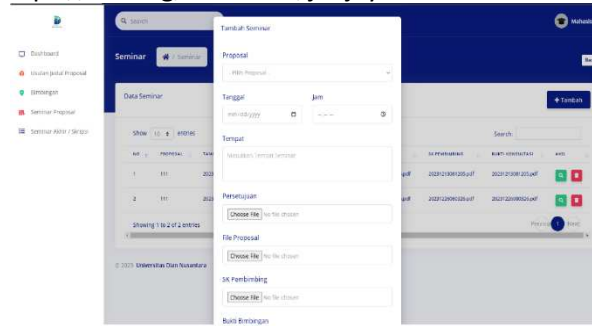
Search

Mahasis

Dashboard

Usulan Judul Proposal

Bimbingan

Seminar Proposal

Seminar Akhir / Skripsi

Seminar

/ Seminar

Data Seminar

+ Tambah

Show 10 entries

Search:

| NO | PROPOSAL | TAN | | SK PEMBIMBING | BUKTI KONSULTASI | AKSI |
|---|---|---|---|---|---|---|
| 1 | 111 | 202 | pdf | 20231213081205.pdf | 20231213081205.pdf | |
| 2 | 111 | 202 | pdf | 20231226090326.pdf | 20231226090326.pdf | |

Showing 1 to 2 of 2 entries

Previous 1 Next

© 2023 Universitas Dian Nusantara

Tambah Seminar

Proposal

Pilih Proposal

Tanggal

mm/dd/yyyy

Jam

--:-- --

Tempat

Masukkan Tempat Seminar

Persetujuan

Choose File No file chosen

File Proposal

Choose File No file chosen

SK Pembimbing

Choose File No file chosen

Bukti Bimbingan